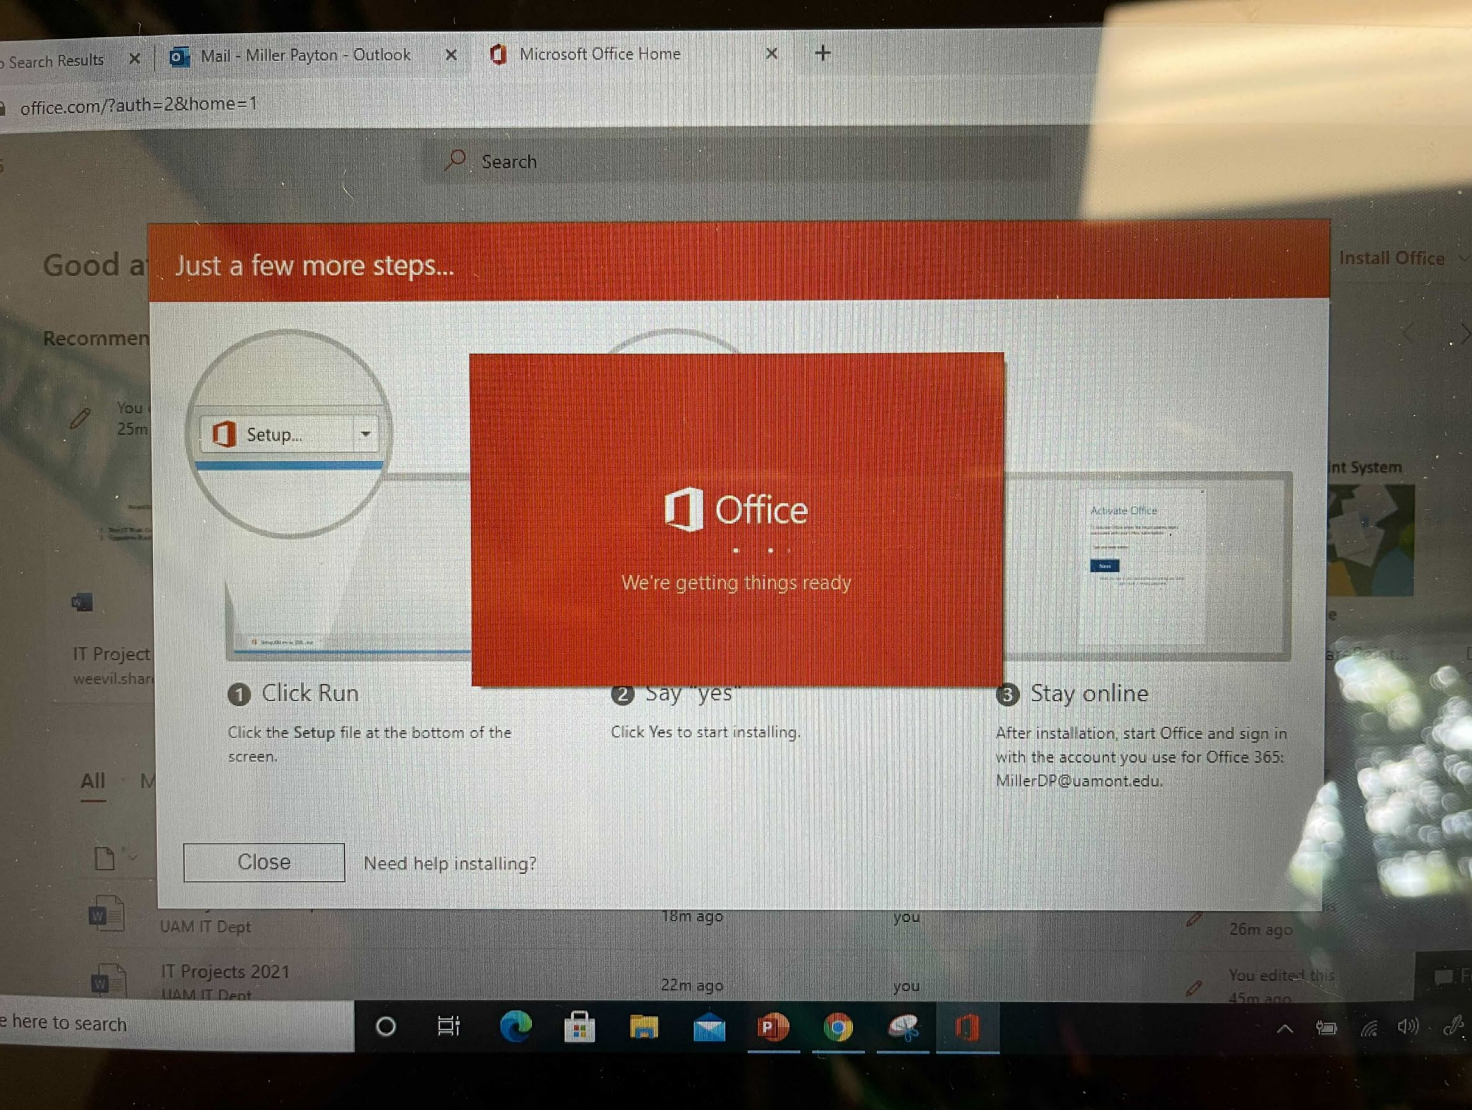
Search Results ×
Mail - Miller Payton - Outlook ×
Microsoft Office Home ×
+

office.com/?auth=2&home=1

Search

Good a

Install Office

Recommen

You
25m

Just a few more steps...

Setup...

Office
We're getting things ready

Activate Office

nt System

IT Project
weevil.shar

1 Click Run
Click the Setup file at the bottom of the screen.

2 Say "yes"
Click Yes to start installing.

3 Stay online
After installation, start Office and sign in with the account you use for Office 365: MillerDP@uamont.edu.

Close
Need help installing?

All M

UAM IT Dept 18m ago you 26m ago

IT Projects 2021
UAM IT Dept 22m ago you You edited this 45m ago

e here to search